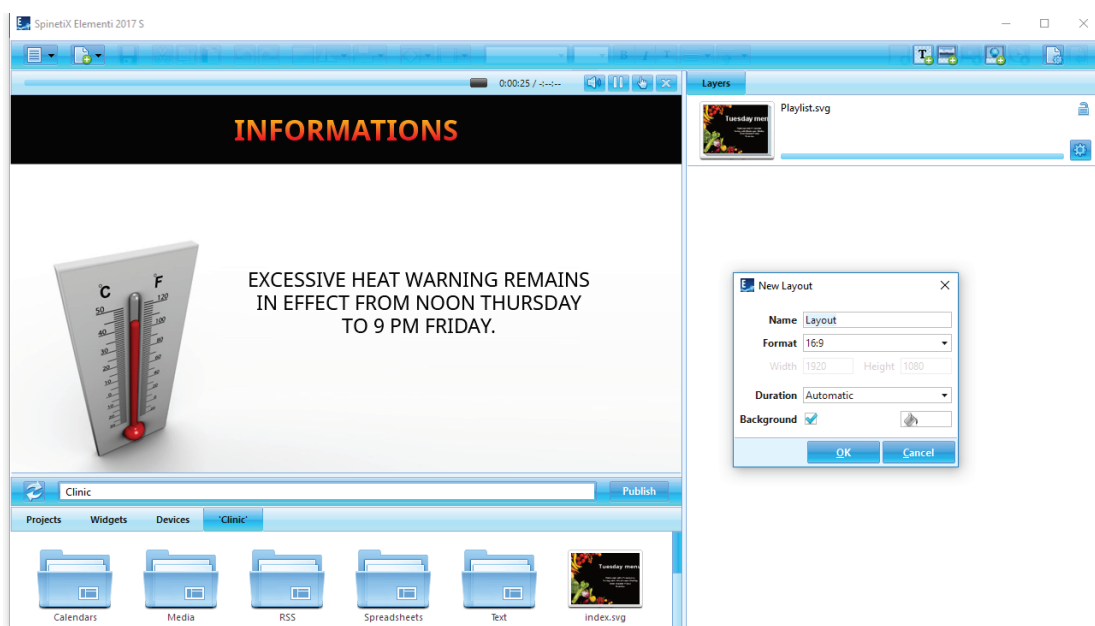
SpinetiX Elementi 2017 S

0:00:25 / -:--:--

Layers

Playlist.svg

Tuesday menu

INFORMATIONS

C F
120
50
100
40
80
30
60
20
10
40
0
20
10
0
20

EXCESSIVE HEAT WARNING REMAINS IN EFFECT FROM NOON THURSDAY TO 9 PM FRIDAY.

New Layout

Name Layout
Format 16:9
Width 1920 Height 1080
Duration Automatic
Background

OK Cancel

Clinic
Publish

Projects Widgets Devices 'Clinic'

Calendars Media RSS Spreadsheets Text index.svg

Tuesday menu